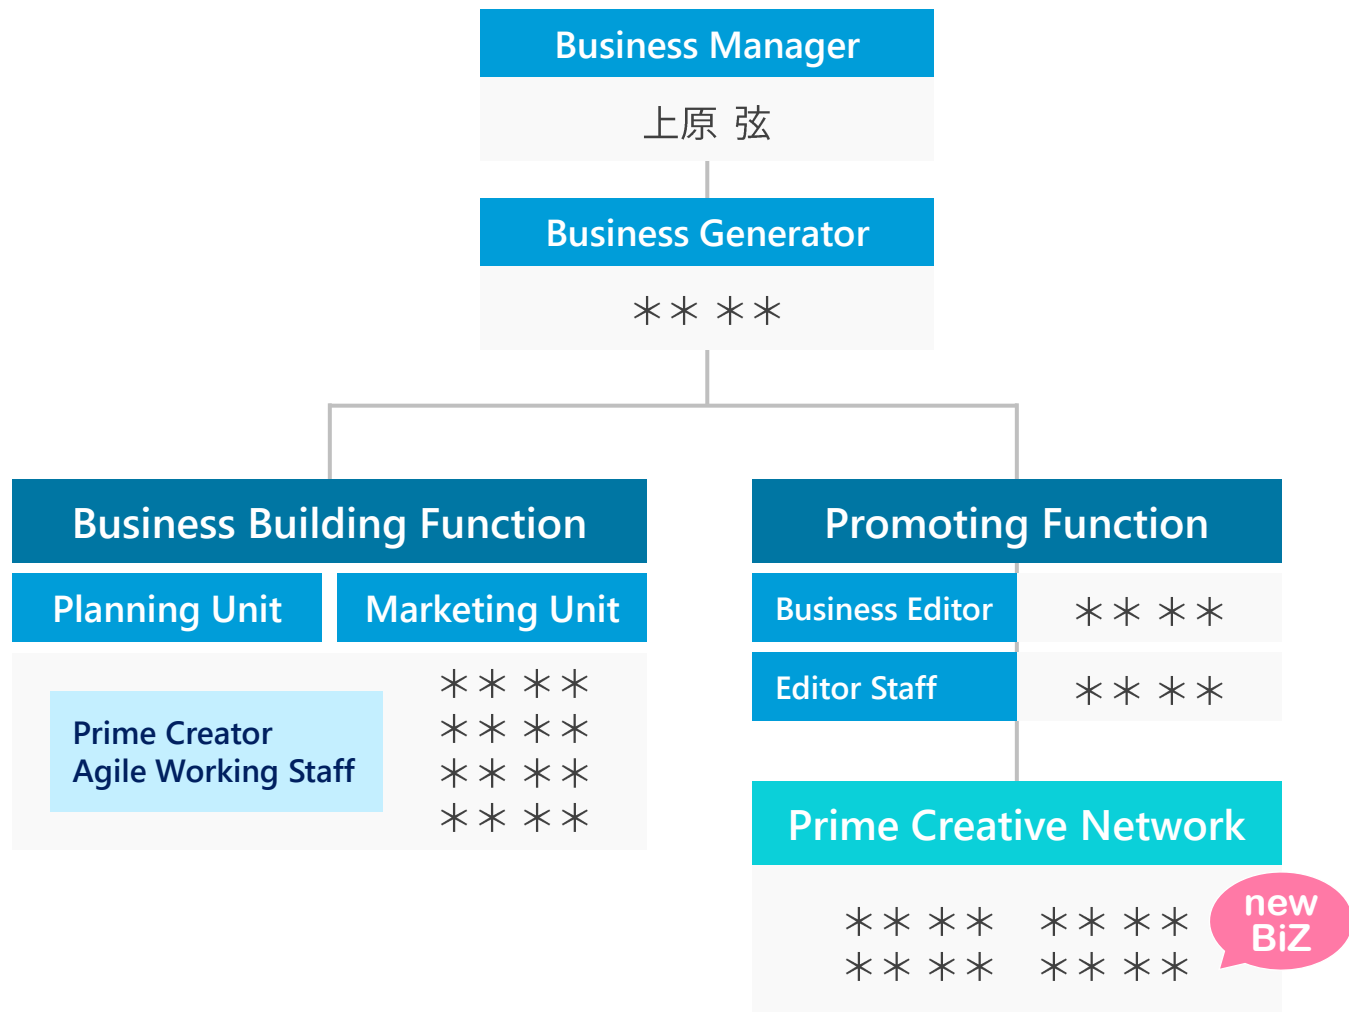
Business Manager

上原 弦

Business Generator

＊＊ ＊＊

Business Building Function

Planning Unit

Marketing Unit

Prime Creator
Agile Working Staff

＊＊ ＊＊
＊＊ ＊＊
＊＊ ＊＊
＊＊ ＊＊

Promoting Function

Business Editor

＊＊ ＊＊

Editor Staff

＊＊ ＊＊

Prime Creative Network

＊＊ ＊＊ ＊＊ ＊＊
＊＊ ＊＊ ＊＊ ＊＊

new BiZ